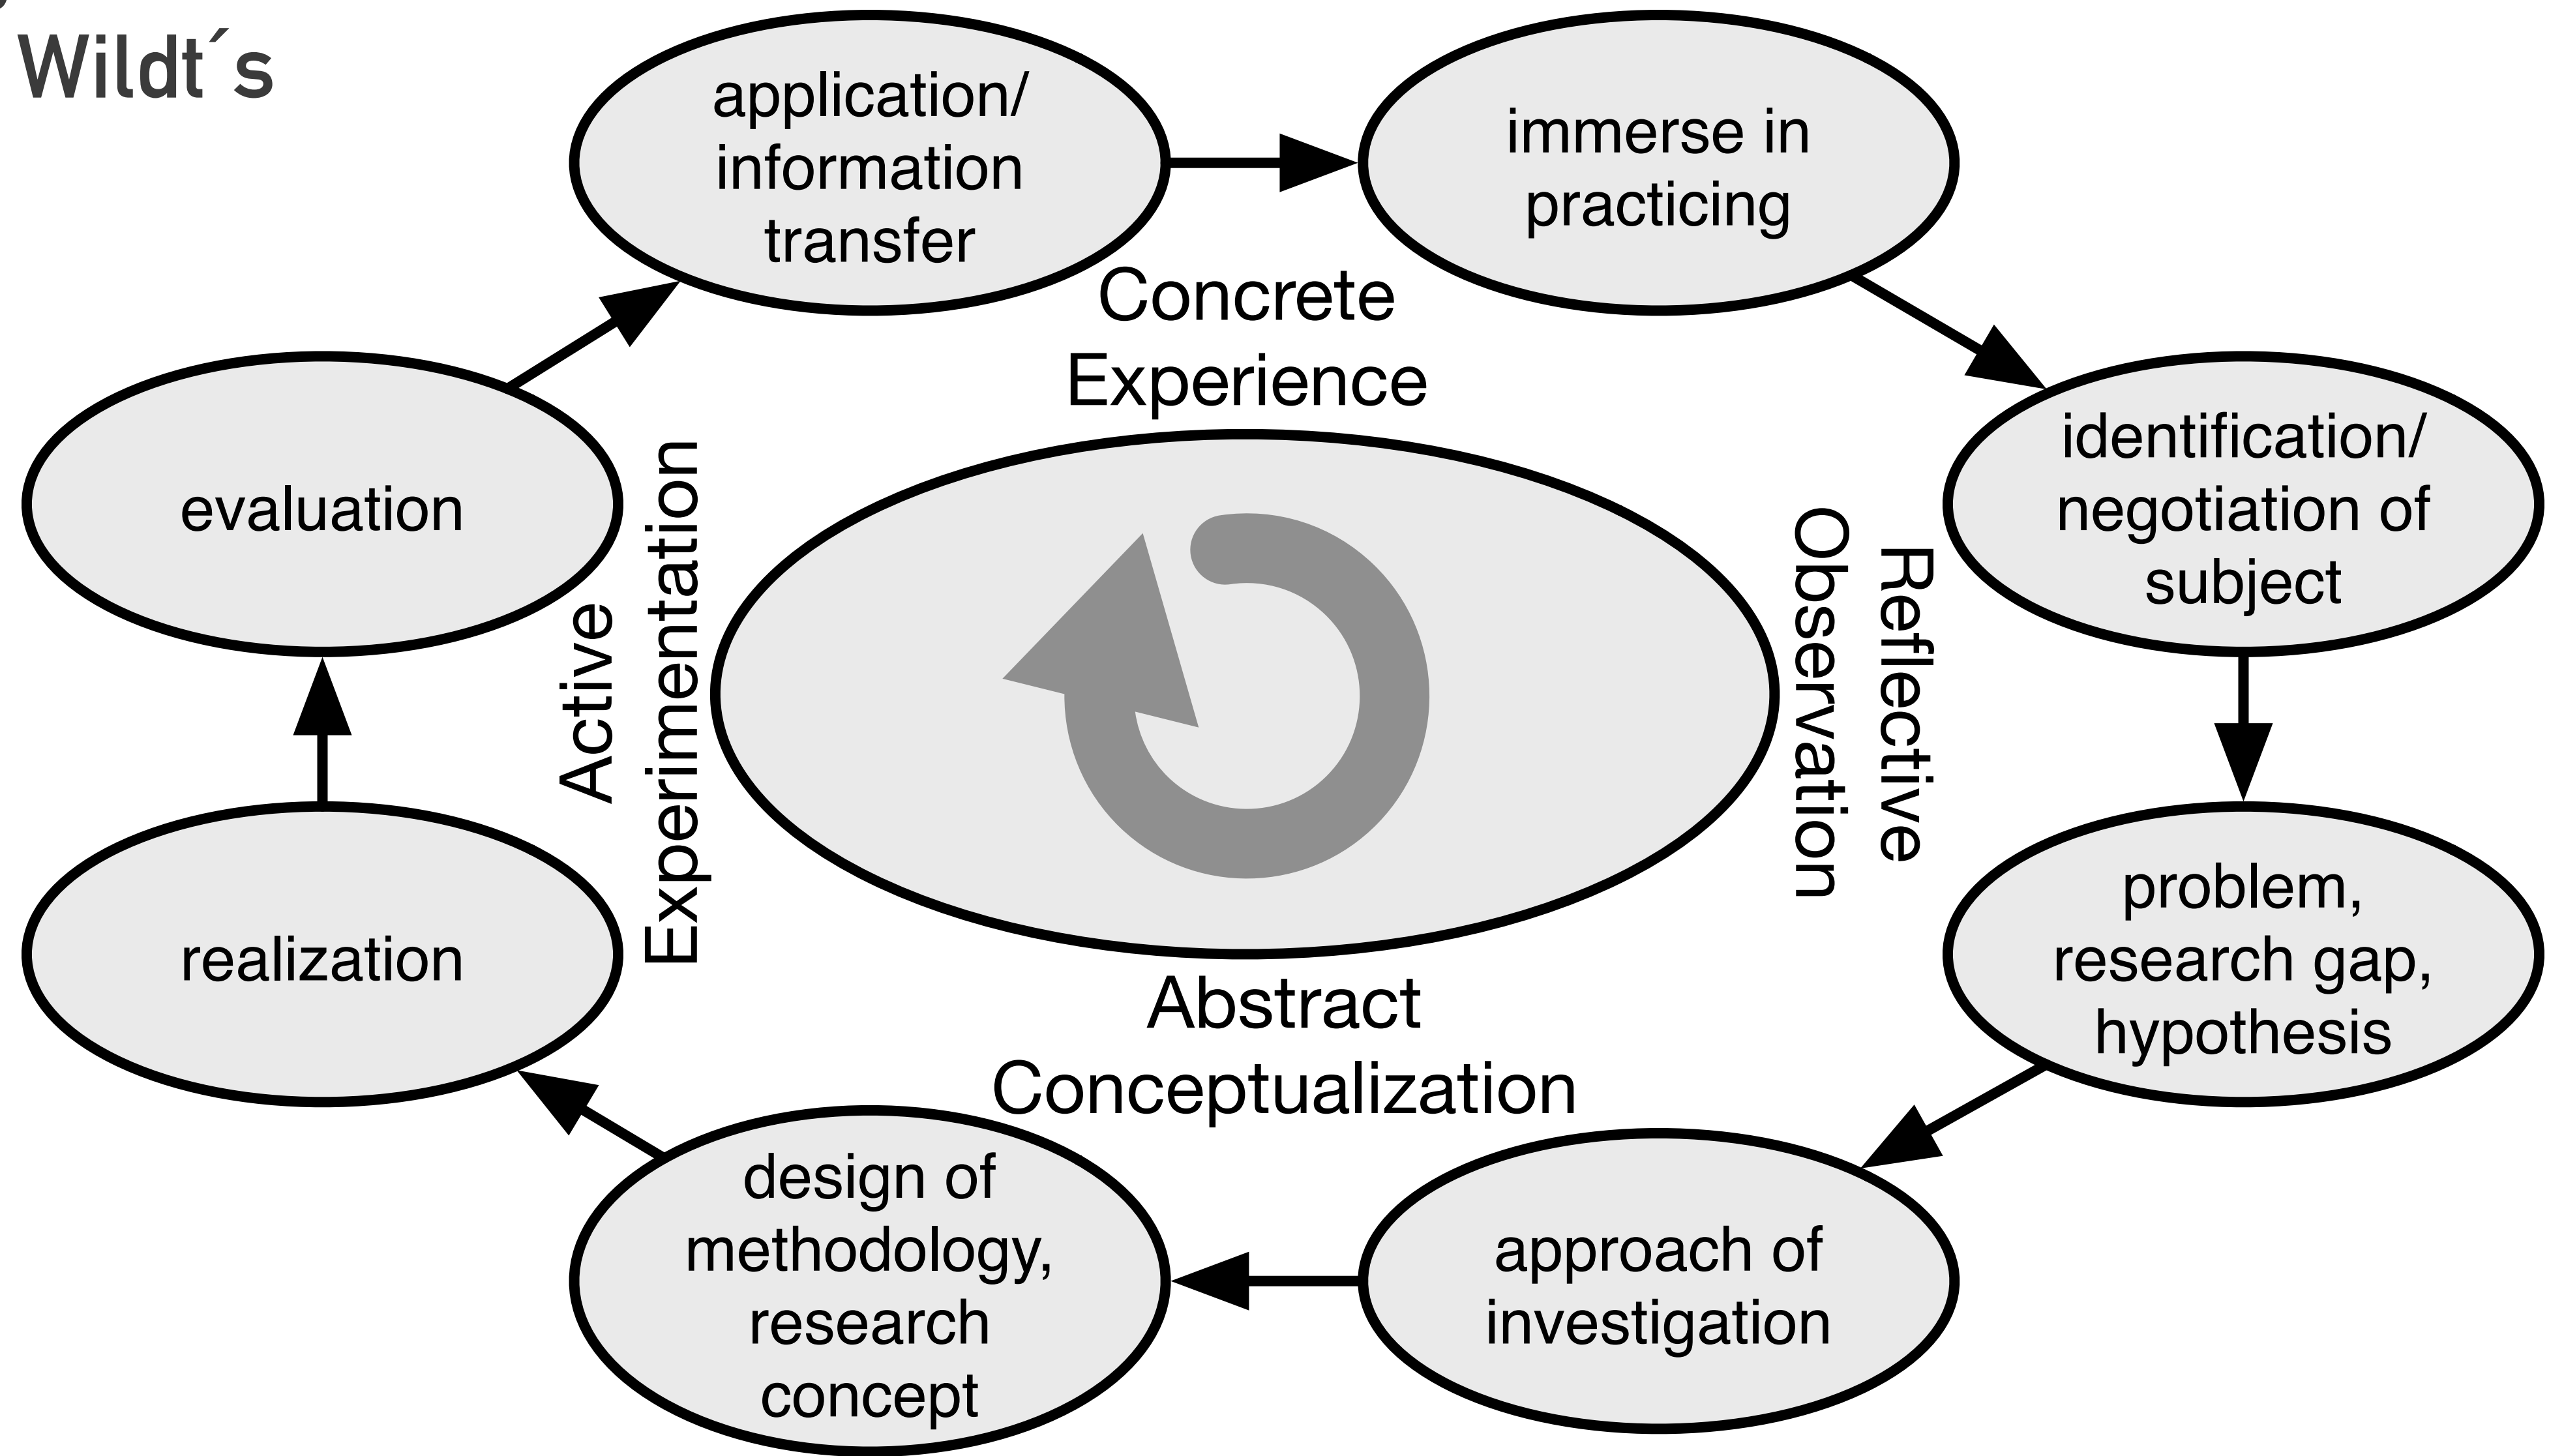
Wildt´s

application/ information transfer

immerse in practicing

Concrete Experience

identification/ negotiation of subject

evaluation

Active Experimentation

Reflective Observation

problem, research gap, hypothesis

realization

Abstract Conceptualization

design of methodology, research concept

approach of investigation